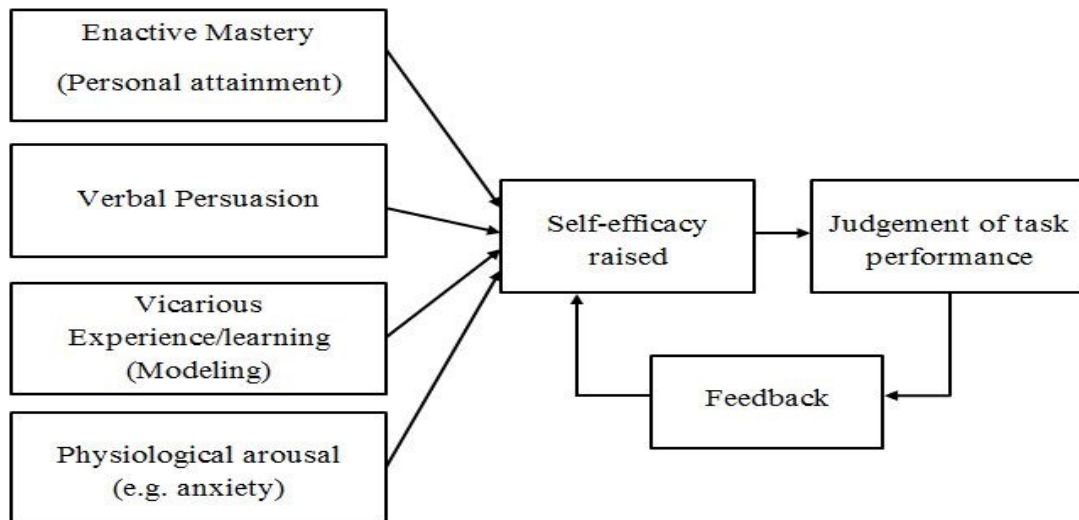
Enactive Mastery
(Personal attainment)

Verbal Persuasion

Vicarious Experience/learning (Modeling)

Physiological arousal (e.g. anxiety)

Self-efficacy raised

Judgement of task performance

Feedback